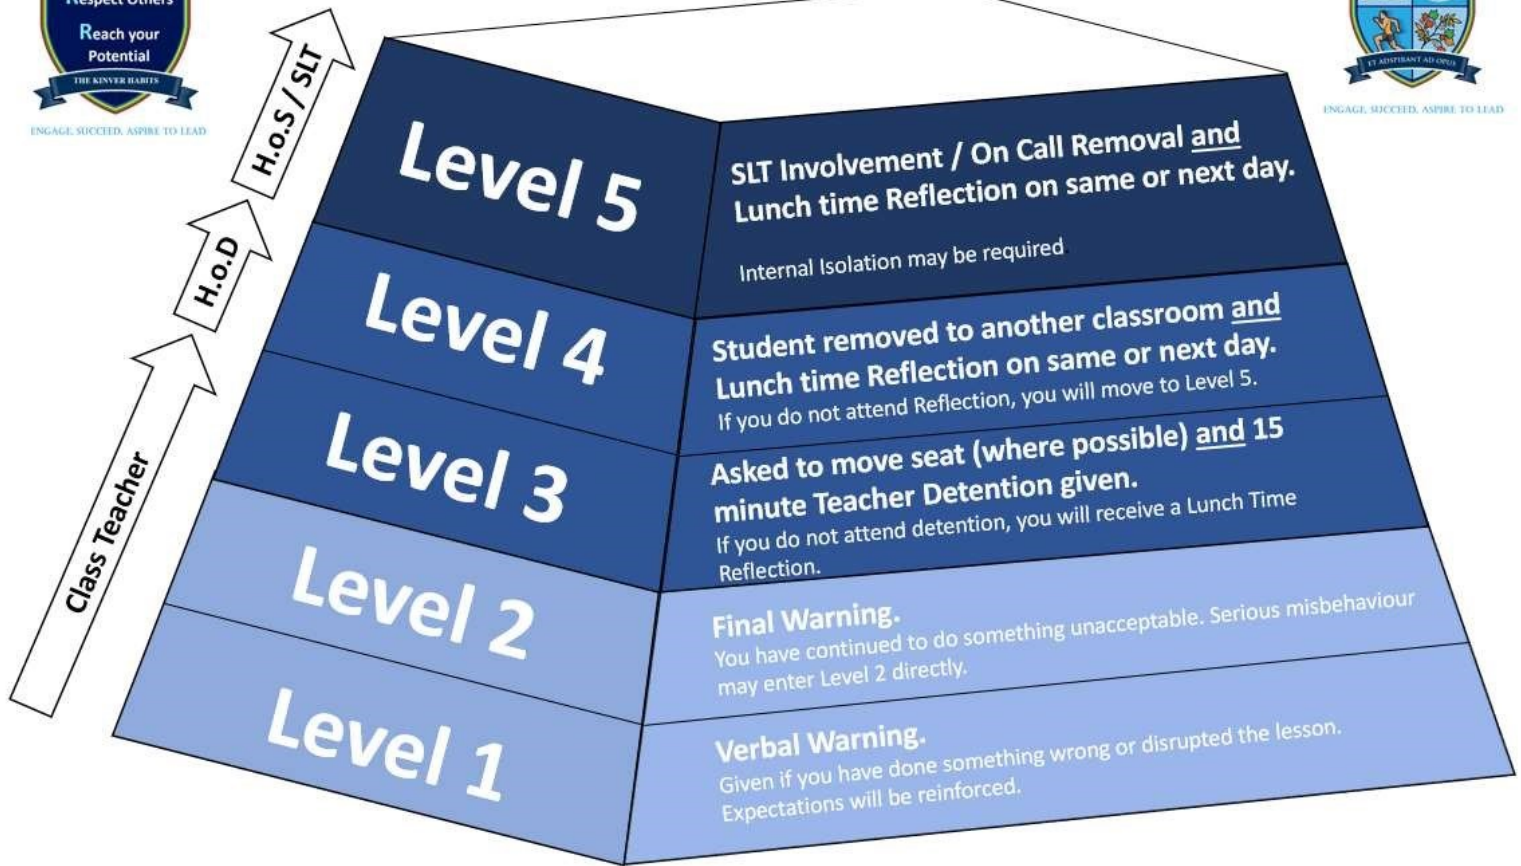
Respect Others
Reach your Potential
THE KINVER HABITS
ENGAGE, SUCCEED, ASPIRE TO LEAD

ET ADSPIRANT AD OPUS
ENGAGE, SUCCEED, ASPIRE TO LEAD

H.o.S / SLT

H.o.D

Class Teacher

Level 5

SLT Involvement / On Call Removal and Lunch time Reflection on same or next day.

Internal Isolation may be required.

Level 4

Student removed to another classroom and Lunch time Reflection on same or next day.
If you do not attend Reflection, you will move to Level 5.

Level 3

Asked to move seat (where possible) and 15 minute Teacher Detention given.
If you do not attend detention, you will receive a Lunch Time Reflection.

Level 2

Final Warning.
You have continued to do something unacceptable. Serious misbehaviour may enter Level 2 directly.

Level 1

Verbal Warning.
Given if you have done something wrong or disrupted the lesson. Expectations will be reinforced.